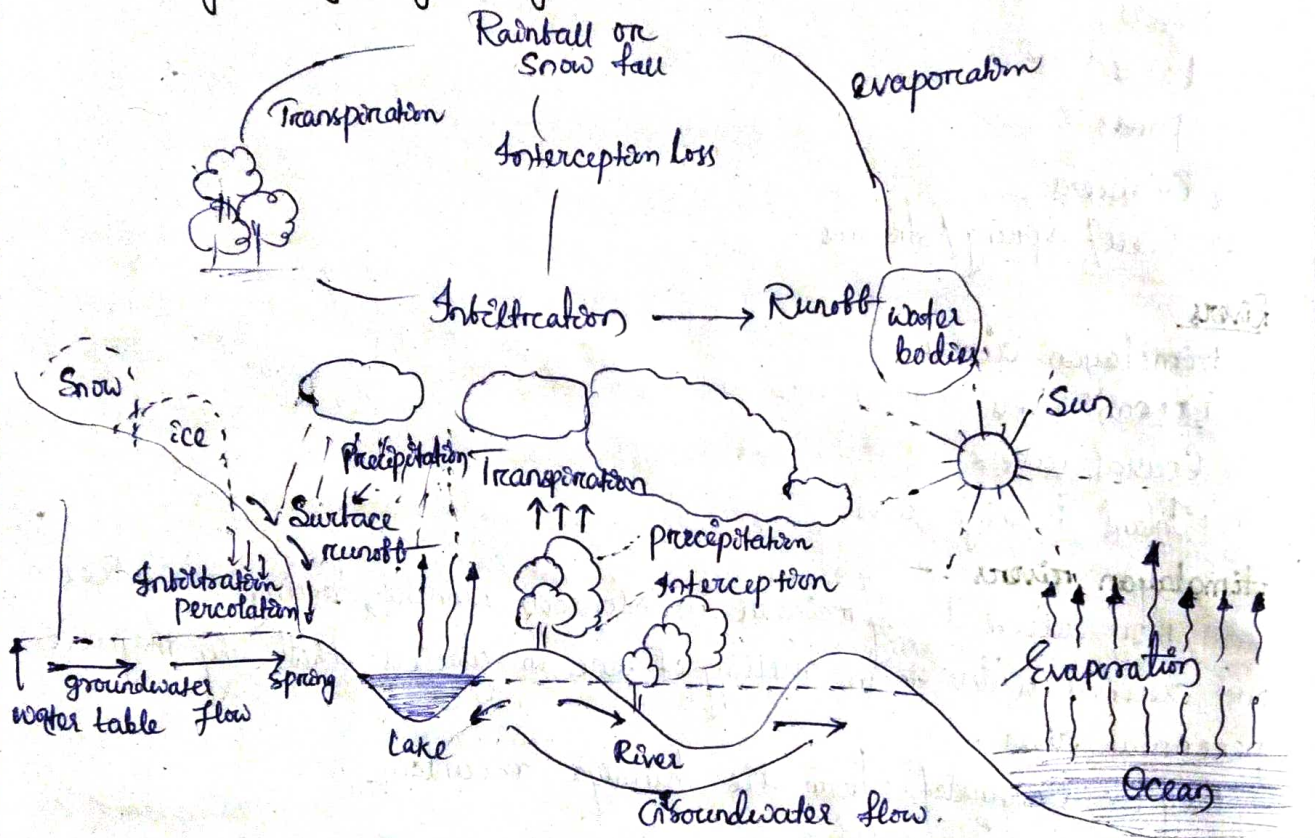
Rainfall or Snow fall

Evaporation

Transpiration

Interception Loss

Infiltration → Runoff

water bodies

Snow

ice

Sun

precipitation

Transpiration

Surface runoff

precipitation

Infiltration percolation

Interception

groundwater flow

Spring

water table

Evaporation

Lake

River

Ocean

Groundwater flow.